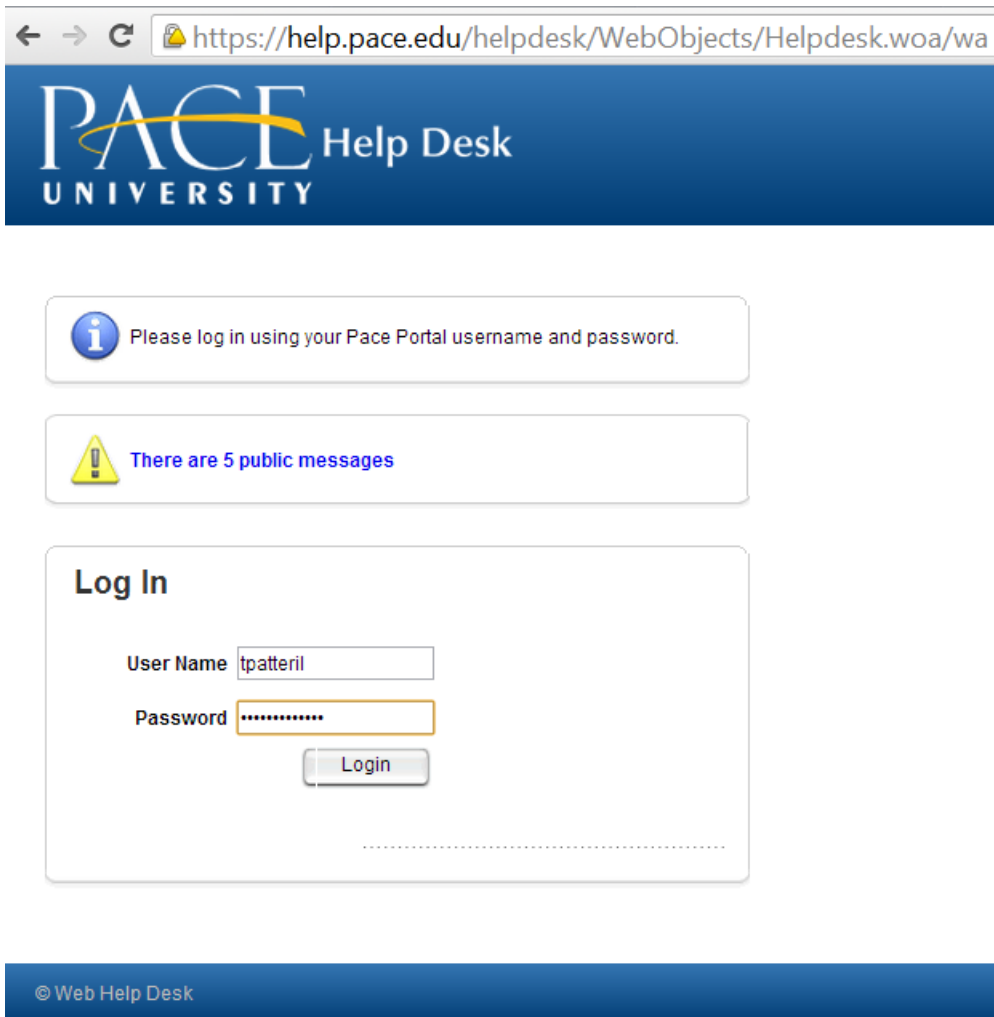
https://help.pace.edu/helpdesk/WebObjects/Helpdesk.woa/wa

PACE UNIVERSITY Help Desk

Please log in using your Pace Portal username and password.

There are 5 public messages

Log In

User Name tpatteril

Password ••••••••••••••

Login

© Web Help Desk